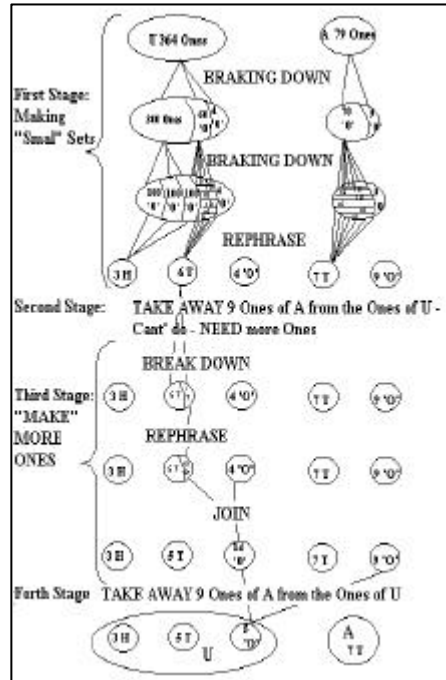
U 364 Ones

A 79 Ones

BRAKING DOWN

First Stage: Making "Smal" Sets

300 Ones

60 "0"

4 "0"

70 "0"

9 "0"

BRAKING DOWN

100 "0"

100 "0"

100 "0"

REPHRASE

3 H

6 T

4 "O"

7 T

9 "O"

Second Stage: TAKE AWAY 9 Ones of A from the Ones of U - Cant' do - NEED more Ones

BREAK DOWN

Third Stage: "MAKE" MORE ONES

3 H

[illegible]

4 "O"

7 T

9 "O"

REPHRASE

3 H

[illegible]

4 "O"

7 T

9 "O"

JOIN

3 H

5 T

14 "0"

7 T

9 "O"

Forth Stage TAKE AWAY 9 Ones of A from the Ones of U

3 H

5 T

5 "O"

U

A 7 T